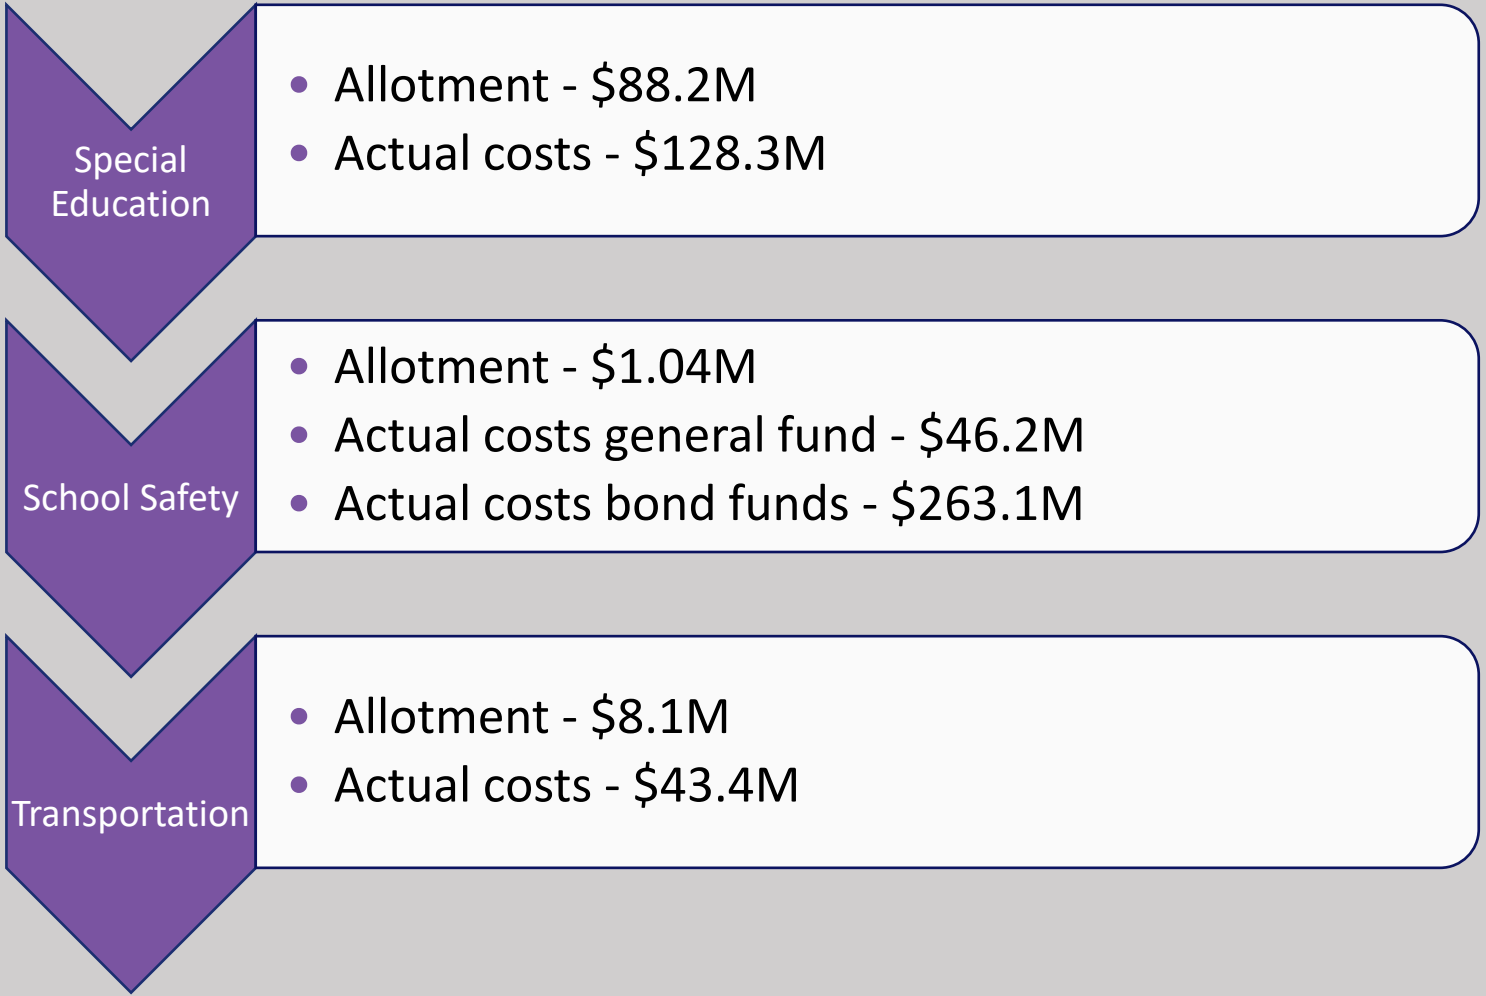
Special Education

- Allotment - \$88.2M
- Actual costs - \$128.3M

School Safety

- Allotment - \$1.04M
- Actual costs general fund - \$46.2M
- Actual costs bond funds - \$263.1M

Transportation

- Allotment - \$8.1M
- Actual costs - \$43.4M